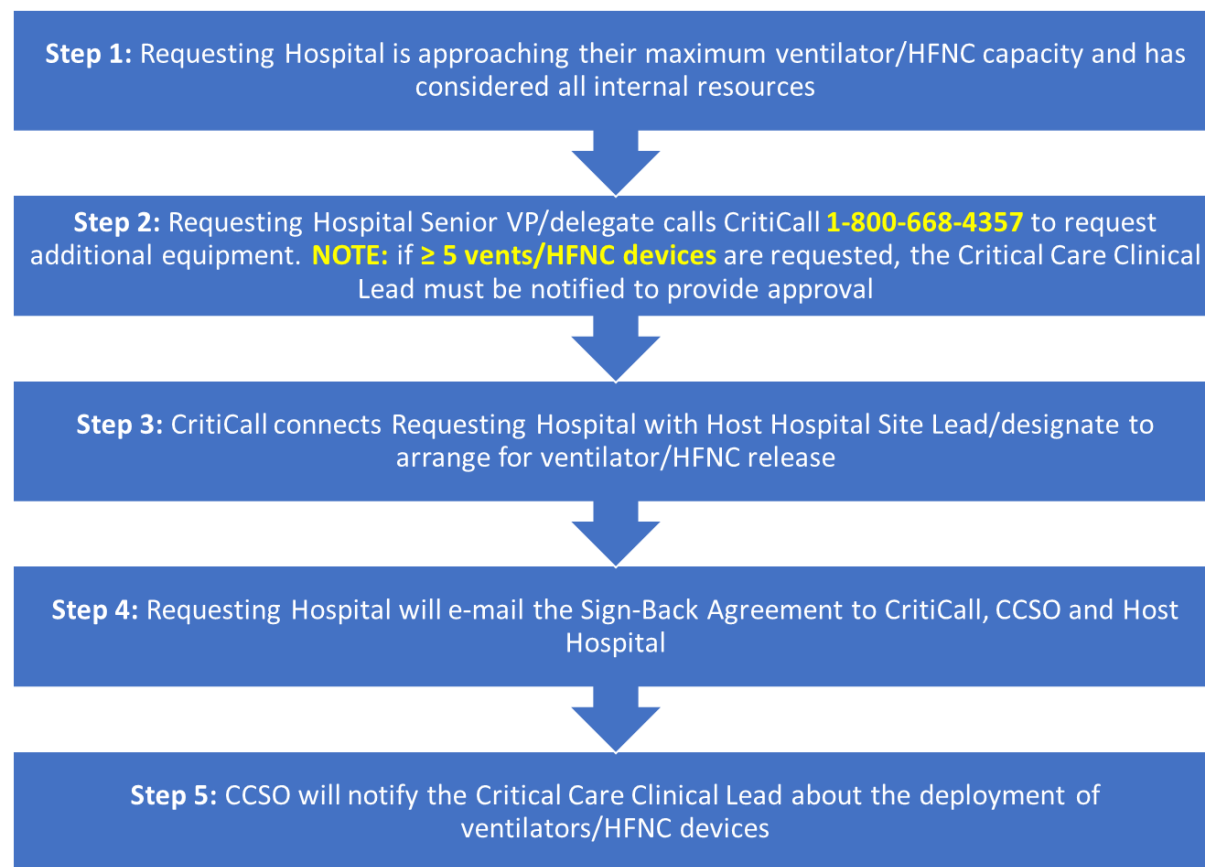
**Step 1:** Requesting Hospital is approaching their maximum ventilator/HFNC capacity and has considered all internal resources

**Step 2:** Requesting Hospital Senior VP/delegate calls CritiCall **1-800-668-4357** to request additional equipment. **NOTE:** if **≥ 5 vents/HFNC devices** are requested, the Critical Care Clinical Lead must be notified to provide approval

**Step 3:** CritiCall connects Requesting Hospital with Host Hospital Site Lead/designate to arrange for ventilator/HFNC release

**Step 4:** Requesting Hospital will e-mail the Sign-Back Agreement to CritiCall, CCSO and Host Hospital

**Step 5:** CCSO will notify the Critical Care Clinical Lead about the deployment of ventilators/HFNC devices